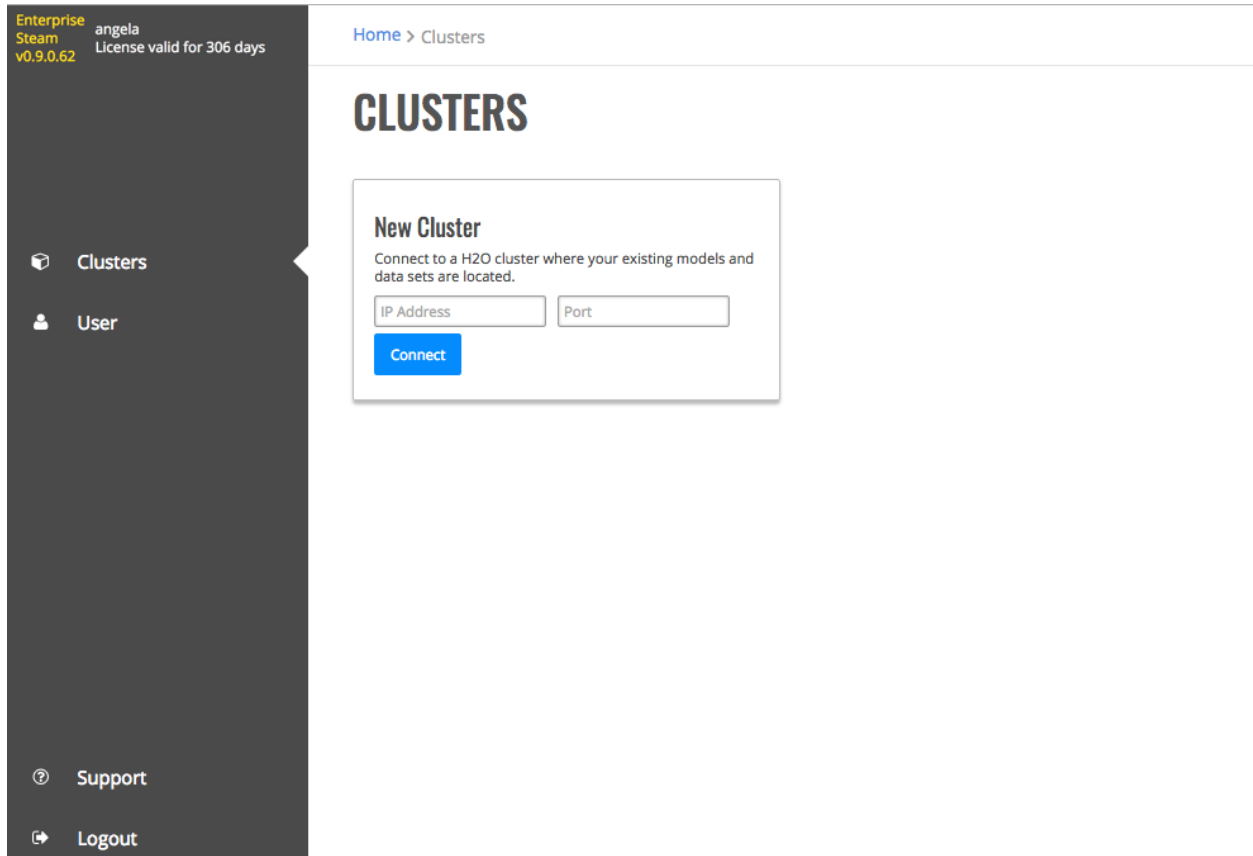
Enterprise Steam v0.9.0.62

angela
License valid for 306 days

Clusters

User

Support

Logout

Home > Clusters

CLUSTERS

New Cluster

Connect to a H2O cluster where your existing models and data sets are located.

IP Address

Port

Connect